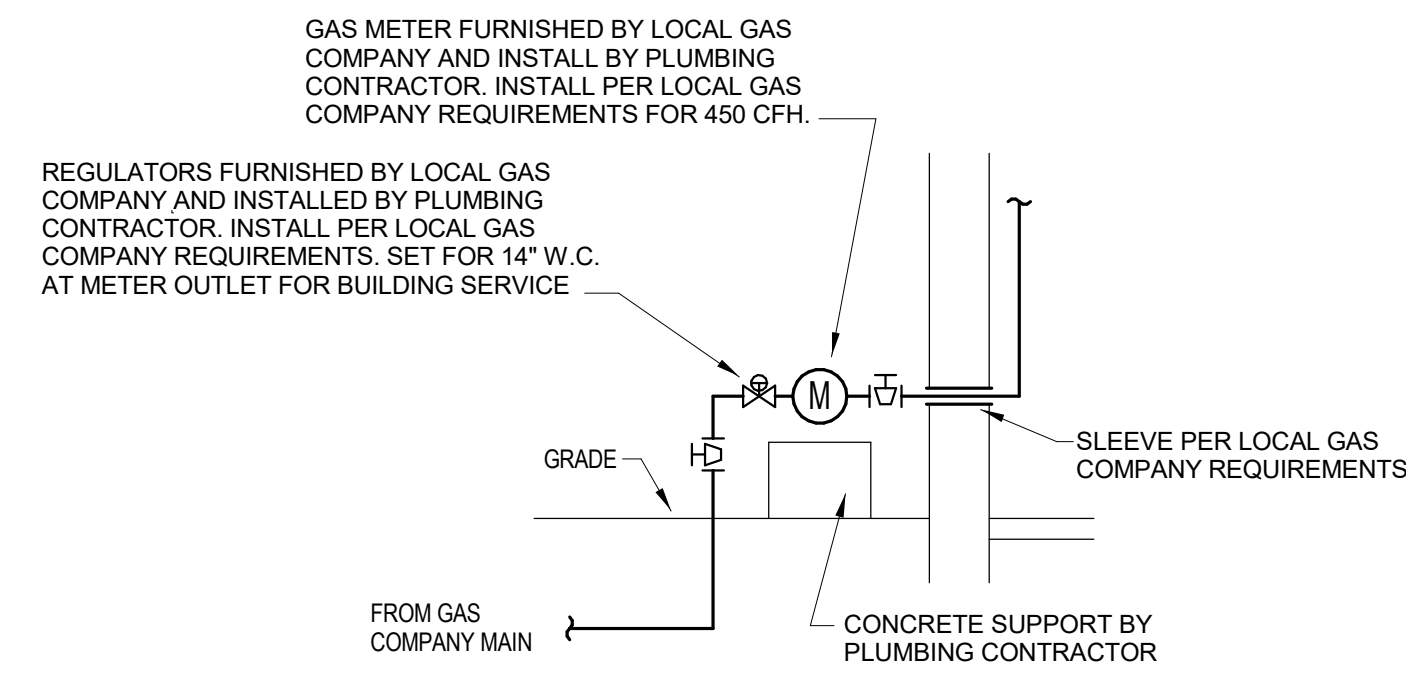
GAS METER FURNISHED BY LOCAL GAS COMPANY AND INSTALL BY PLUMBING CONTRACTOR. INSTALL PER LOCAL GAS COMPANY REQUIREMENTS FOR 450 CFH.

REGULATORS FURNISHED BY LOCAL GAS COMPANY AND INSTALLED BY PLUMBING CONTRACTOR. INSTALL PER LOCAL GAS COMPANY REQUIREMENTS. SET FOR 14" W.C. AT METER OUTLET FOR BUILDING SERVICE

M

SLEEVE PER LOCAL GAS COMPANY REQUIREMENTS

GRADE

FROM GAS COMPANY MAIN

CONCRETE SUPPORT BY PLUMBING CONTRACTOR